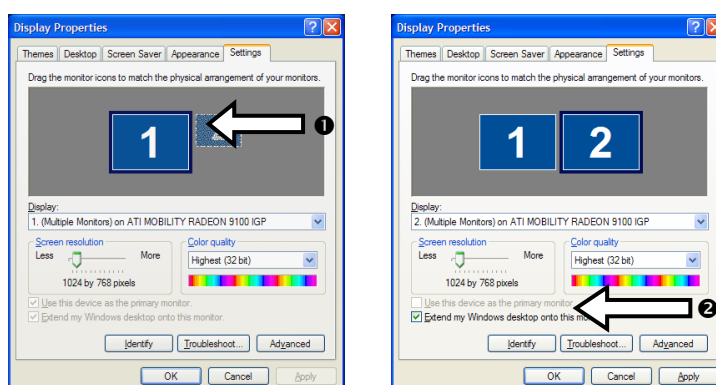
Display Properties

Themes | Desktop | Screen Saver | Appearance | Settings

Drag the monitor icons to match the physical arrangement of your monitors.

1

❶

Display:
1. (Multiple Monitors) on ATI MOBILITY RADEON 9100 IGP

Screen resolution
Less More
1024 by 768 pixels

Color quality
Highest (32 bit)

Use this device as the primary monitor.
Extend my Windows desktop onto this monitor.

Identify | Troubleshoot... | Advanced

OK | Cancel | Apply

Display Properties

Themes | Desktop | Screen Saver | Appearance | Settings

Drag the monitor icons to match the physical arrangement of your monitors.

1 2

Display:
2. (Multiple Monitors) on ATI MOBILITY RADEON 9100 IGP

Screen resolution
Less More
1024 by 768 pixels

Color quality
Highest (32 bit)

Use this device as the primary monitor.
Extend my Windows desktop onto this mo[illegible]

❷

Identify | Troubleshoot... | Advanced

OK | Cancel | Apply